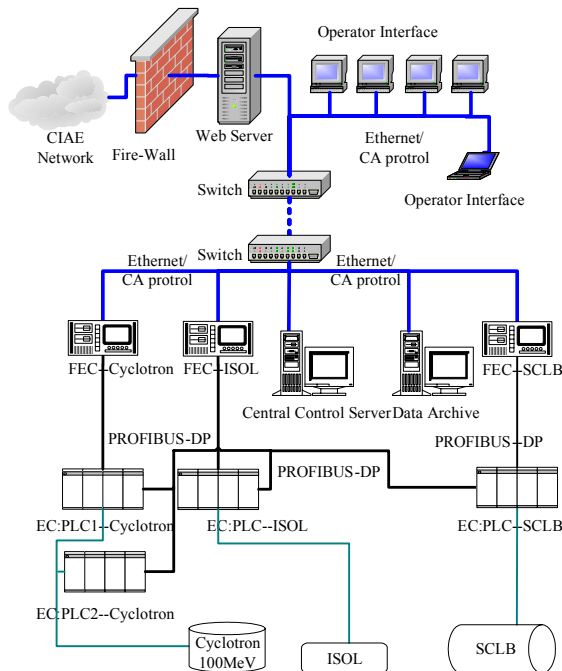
Operator Interface

CIAE Network

Fire-Wall

Web Server

Ethernet/ CA protrol

Operator Interface

Switch

Switch

Ethernet/ CA protrol

Ethernet/ CA protrol

FEC--Cyclotron

FEC--ISOL

FEC--SCLB

Central Control Server

Data Archive

PROFIBUS-DP

PROFIBUS-DP

PROFIBUS-DP

EC:PLC1--Cyclotron

EC:PLC--ISOL

EC:PLC--SCLB

EC:PLC2--Cyclotron

Cyclotron 100MeV

ISOL

SCLB